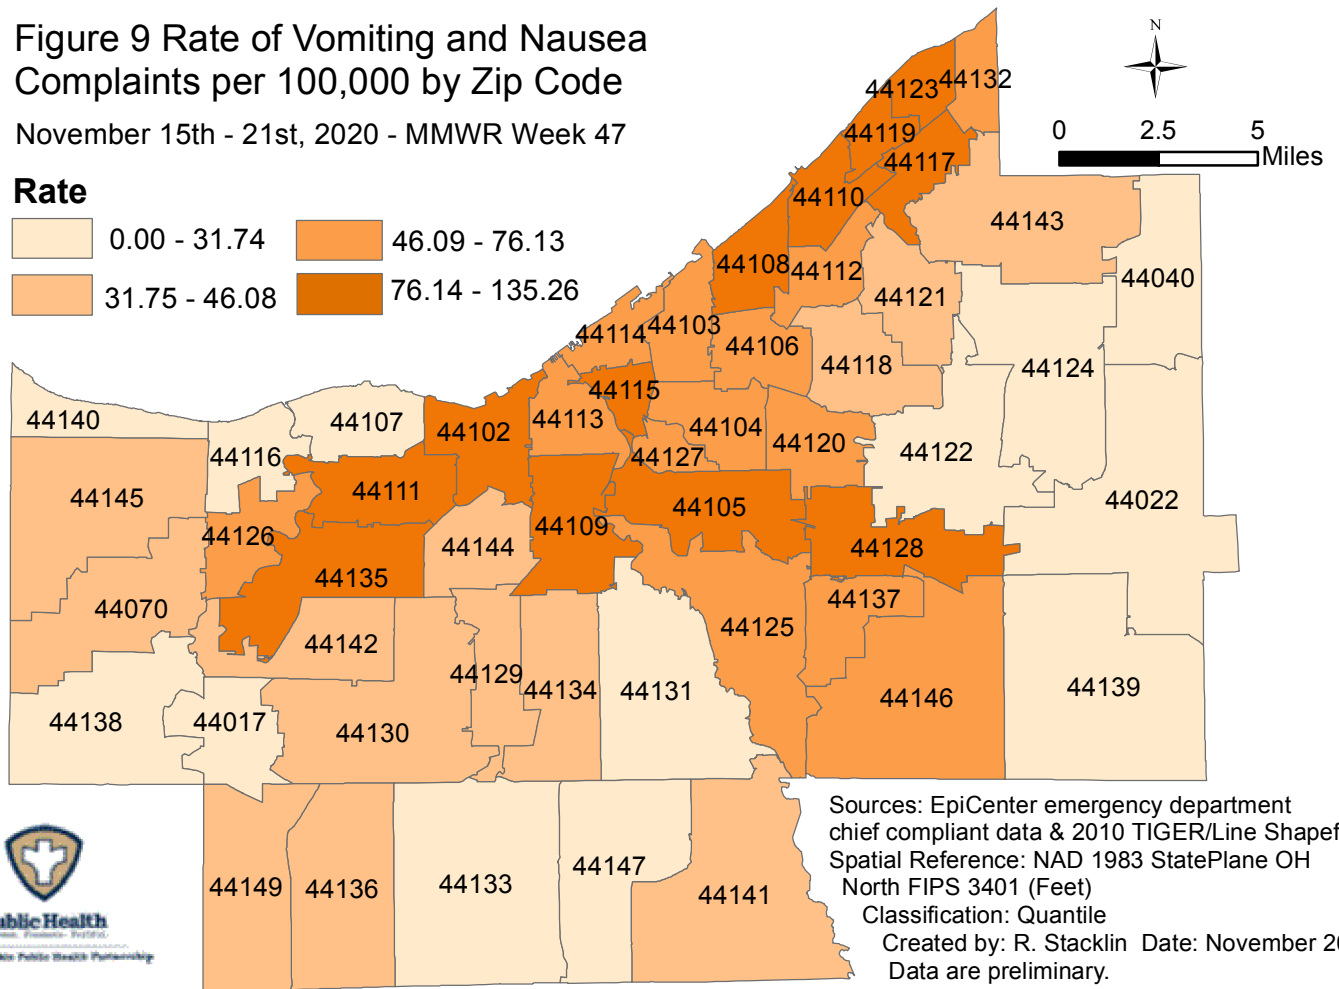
Figure 9 Rate of Vomiting and Nausea Complaints per 100,000 by Zip Code

November 15th - 21st, 2020 - MMWR Week 47

Rate

0.00 - 31.74
31.75 - 46.08
46.09 - 76.13
76.14 - 135.26

N

0 2.5 5 Miles

44123 44132
44119
44117
44110
44143
44108 44112
44121
44040
44114 44103
44106
44118
44124
44115
44140
44107
44102
44113
44104
44120
44122
44116
44127
44111
44105
44022
44145
44109
44126
44144
44128
44135
44137
44070
44125
44142
44129
44134
44131
44146
44139
44138
44017
44130
44149
44136
44133
44147
44141

Sources: EpiCenter emergency department chief compliant data & 2010 TIGER/Line Shapef
Spatial Reference: NAD 1983 StatePlane OH North FIPS 3401 (Feet)
Classification: Quantile
Created by: R. Stacklin Date: November 2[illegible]
Data are preliminary.

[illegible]blic Health
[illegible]
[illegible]